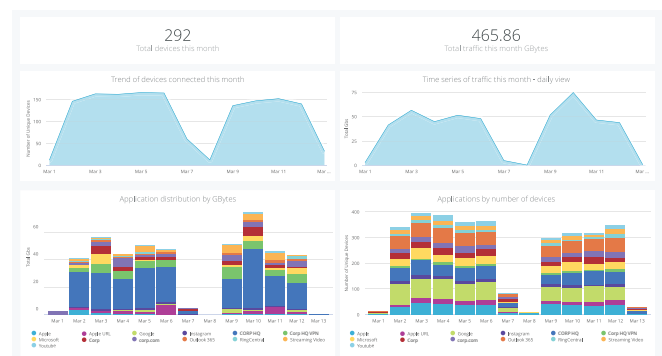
292
Total devices this month

465.86
Total traffic this month GBytes

Trend of devices connected this month

150
100
50
0

Number of Unique Devices

Mar 1 Mar 3 Mar 5 Mar 7 Mar 9 Mar 11 Mar ...

Time series of traffic this month - daily view

75
50
25
0

Total Gbs

Mar 1 Mar 3 Mar 5 Mar 7 Mar 9 Mar 11 Mar ...

Application distribution by GBytes

60
40
20
0

Total Gbs

Mar 1 Mar 2 Mar 3 Mar 4 Mar 5 Mar 6 Mar 7 Mar 8 Mar 9 Mar 10 Mar 11 Mar 12 Mar 13

Apple Apple URL Google Instagram CORP HQ Corp HQ VPN Microsoft Corp corp.com Outlook 365 RingCentral Streaming Video Youtube

Applications by number of devices

400
300
200
100
0

Number of Unique Devices

Mar 1 Mar 2 Mar 3 Mar 4 Mar 5 Mar 6 Mar 7 Mar 8 Mar 9 Mar 10 Mar 11 Mar 12 Mar 13

Apple Apple URL Google Instagram CORP HQ Corp HQ VPN Microsoft Corp corp.com Outlook 365 RingCentral Streaming Video Youtube